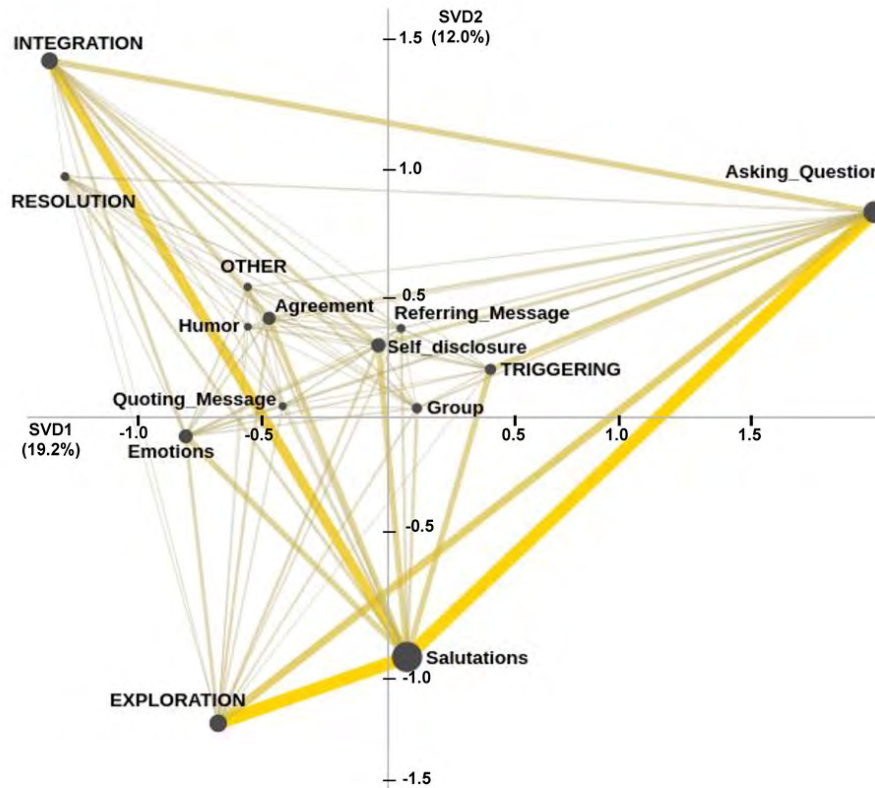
SVD2
(12.0%)
1.5
INTEGRATION
1.0
Asking_Question
RESOLUTION
OTHER
0.5
Agreement
Humor
Referring_Message
Self_disclosure
TRIGGERING
Quoting_Message
Group
SVD1
(19.2%)
-1.0
-0.5
0.5
1.0
1.5
Emotions
-0.5
Salutations
-1.0
EXPLORATION
-1.5